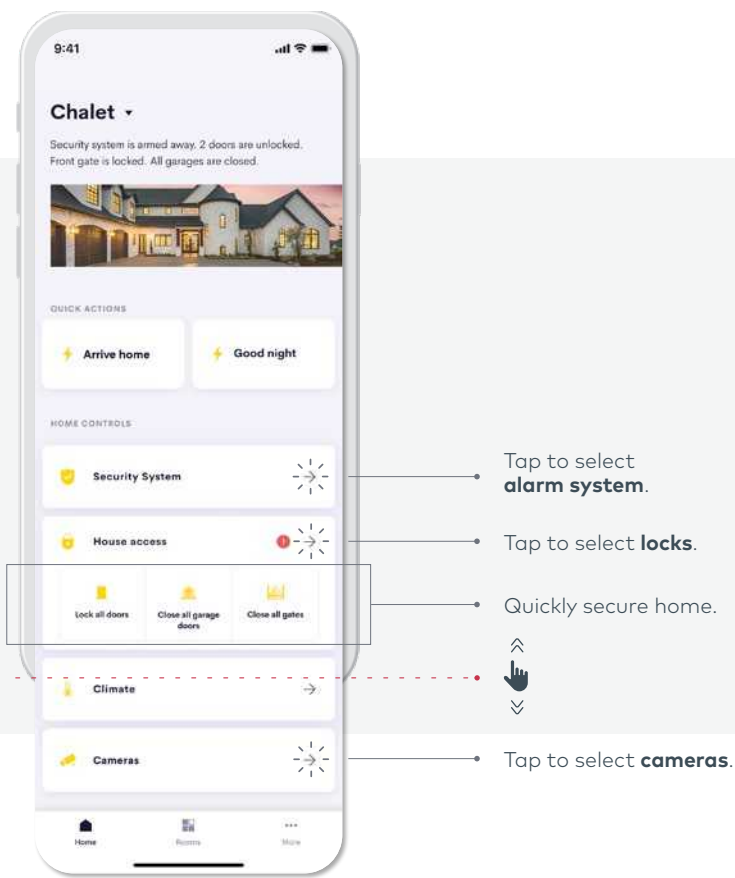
9:41

Chalet

Security system is armed away. 2 doors are unlocked. Front gate is locked. All garages are closed.

QUICK ACTIONS

Arrive home

Good night

HOME CONTROLS

Security System

House access

Lock all doors

Close all garage doors

Close all gates

Climate

Cameras

Home

Rooms

More

Tap to select **alarm system**.

Tap to select **locks**.

Quickly secure home.

Tap to select **cameras**.